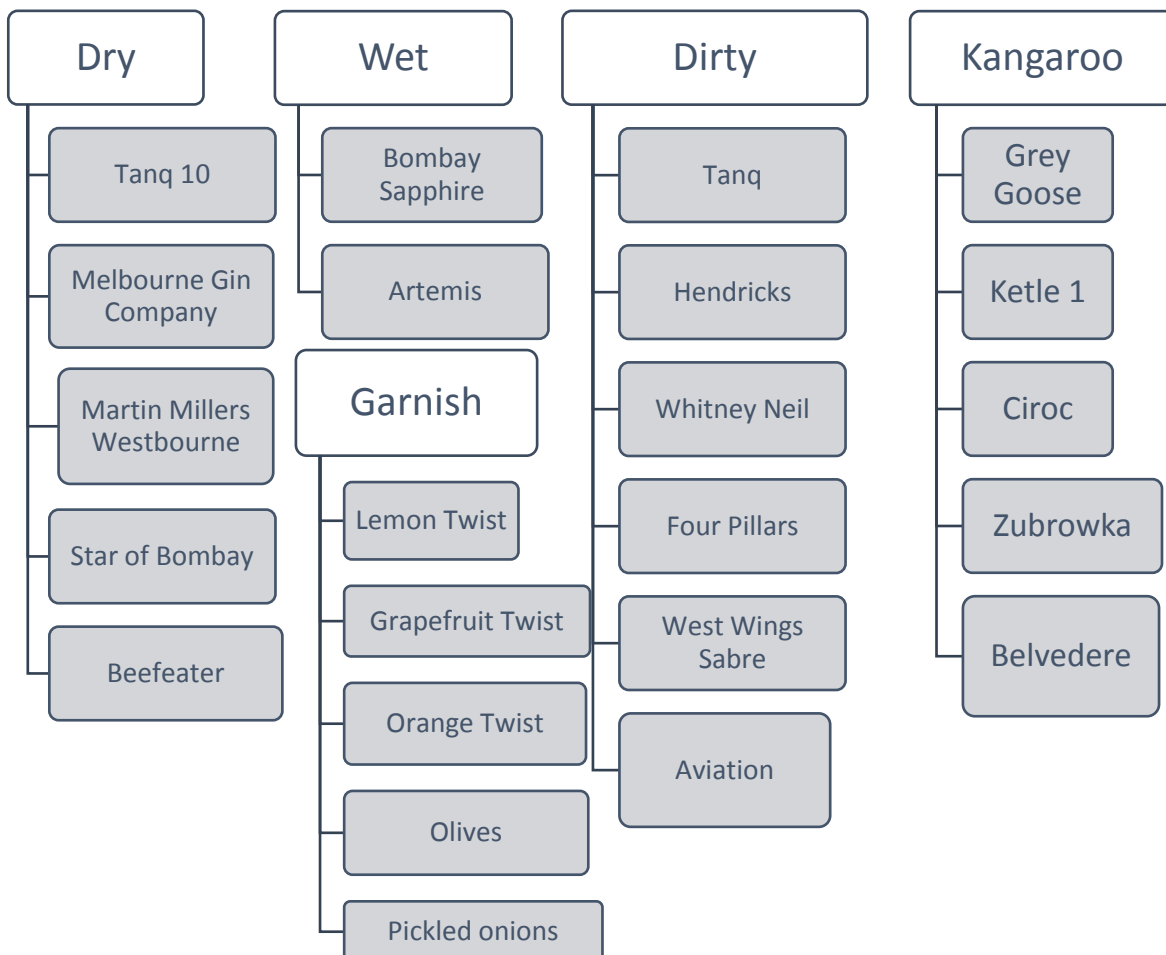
Dry

Tanq 10

Melbourne Gin Company

Martin Millers Westbourne

Star of Bombay

Beefeater

Wet

Bombay Sapphire

Artemis

Garnish

Lemon Twist

Grapefruit Twist

Orange Twist

Olives

Pickled onions

Dirty

Tanq

Hendricks

Whitney Neil

Four Pillars

West Wings Sabre

Aviation

Kangaroo

Grey Goose

Ketle 1

Ciroc

Zubrowka

Belvedere